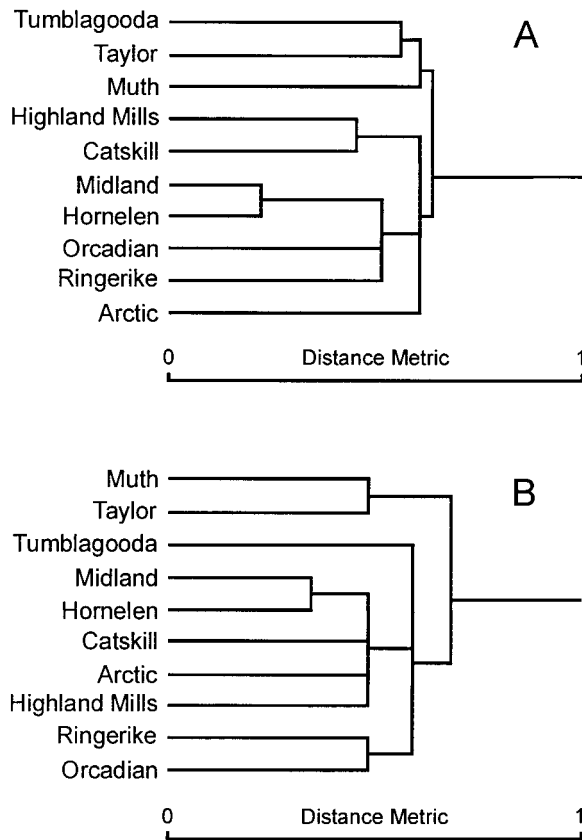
Tumblagooda
Taylor
Muth
Highland Mills
Catskill
Midland
Hornelen
Orcadian
Ringerike
Arctic

A

0
Distance Metric
1

Muth
Taylor
Tumblagooda
Midland
Hornelen
Catskill
Arctic
Highland Mills
Ringerike
Orcadian

B

0
Distance Metric
1